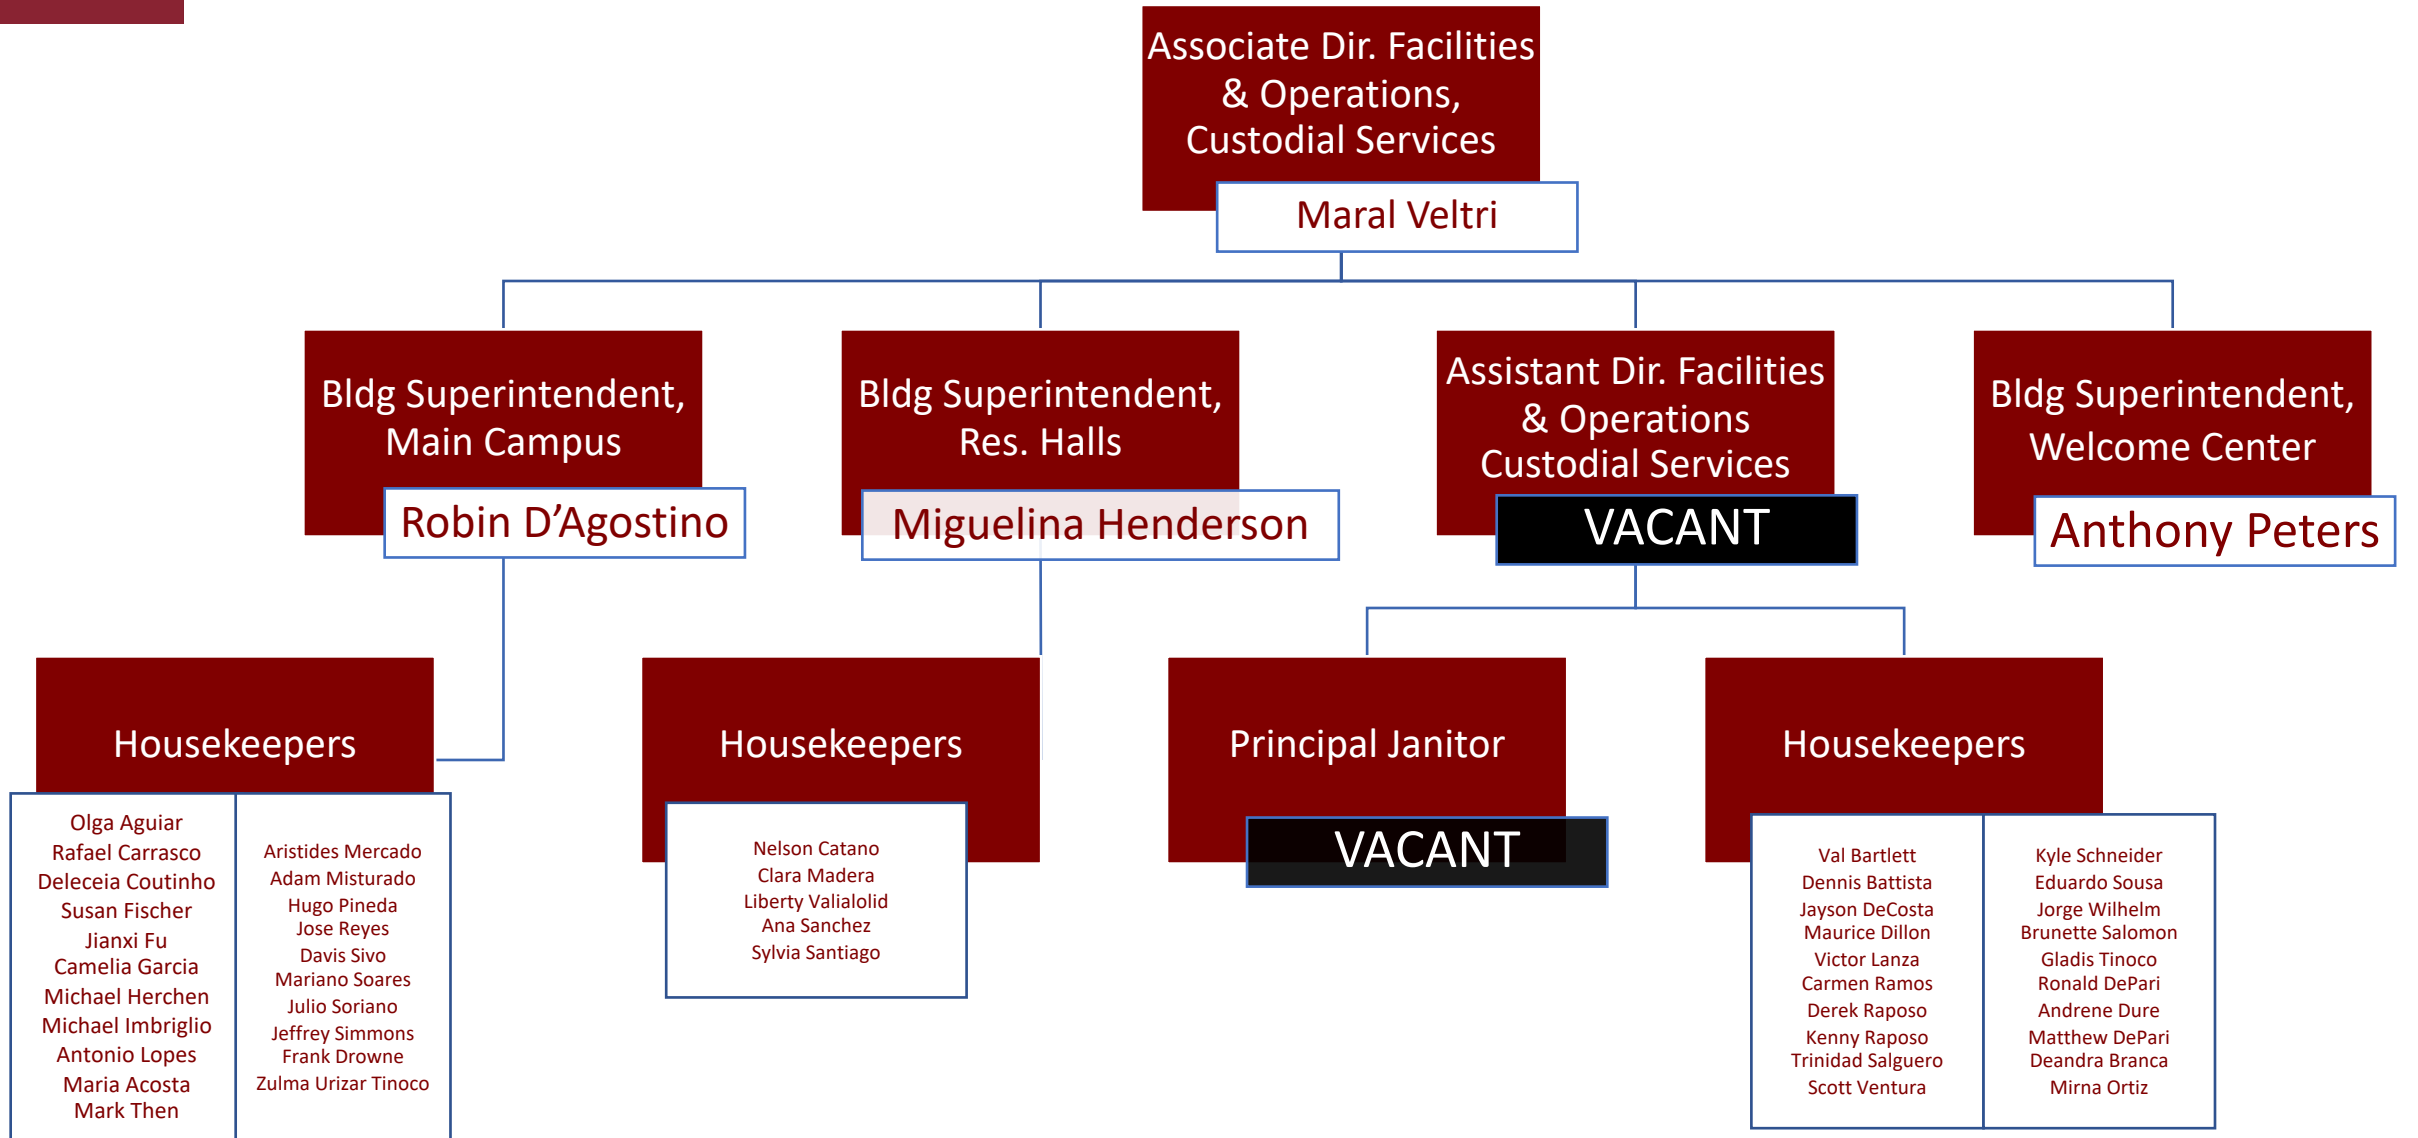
Associate Dir. Facilities & Operations, Custodial Services

Maral Veltri

Bldg Superintendent, Main Campus

Robin D'Agostino

Bldg Superintendent, Res. Halls

Miguelina Henderson

Assistant Dir. Facilities & Operations Custodial Services

VACANT

Bldg Superintendent, Welcome Center

Anthony Peters

Housekeepers

Olga Aguiar
Rafael Carrasco
Deleceia Coutinho
Susan Fischer
Jianxi Fu
Camelia Garcia
Michael Herchen
Michael Imbriglio
Antonio Lopes
Maria Acosta
Mark Then

Aristides Mercado
Adam Misturado
Hugo Pineda
Jose Reyes
Davis Sivo
Mariano Soares
Julio Soriano
Jeffrey Simmons
Frank Drowne
Zulma Urizar Tinoco

Housekeepers

Nelson Catano
Clara Madera
Liberty Valialolid
Ana Sanchez
Sylvia Santiago

Principal Janitor

VACANT

Housekeepers

Val Bartlett
Dennis Battista
Jayson DeCosta
Maurice Dillon
Victor Lanza
Carmen Ramos
Derek Raposo
Kenny Raposo
Trinidad Salguero
Scott Ventura

Kyle Schneider
Eduardo Sousa
Jorge Wilhelm
Brunette Salomon
Gladis Tinoco
Ronald DePari
Andrene Dure
Matthew DePari
Deandra Branca
Mirna Ortiz